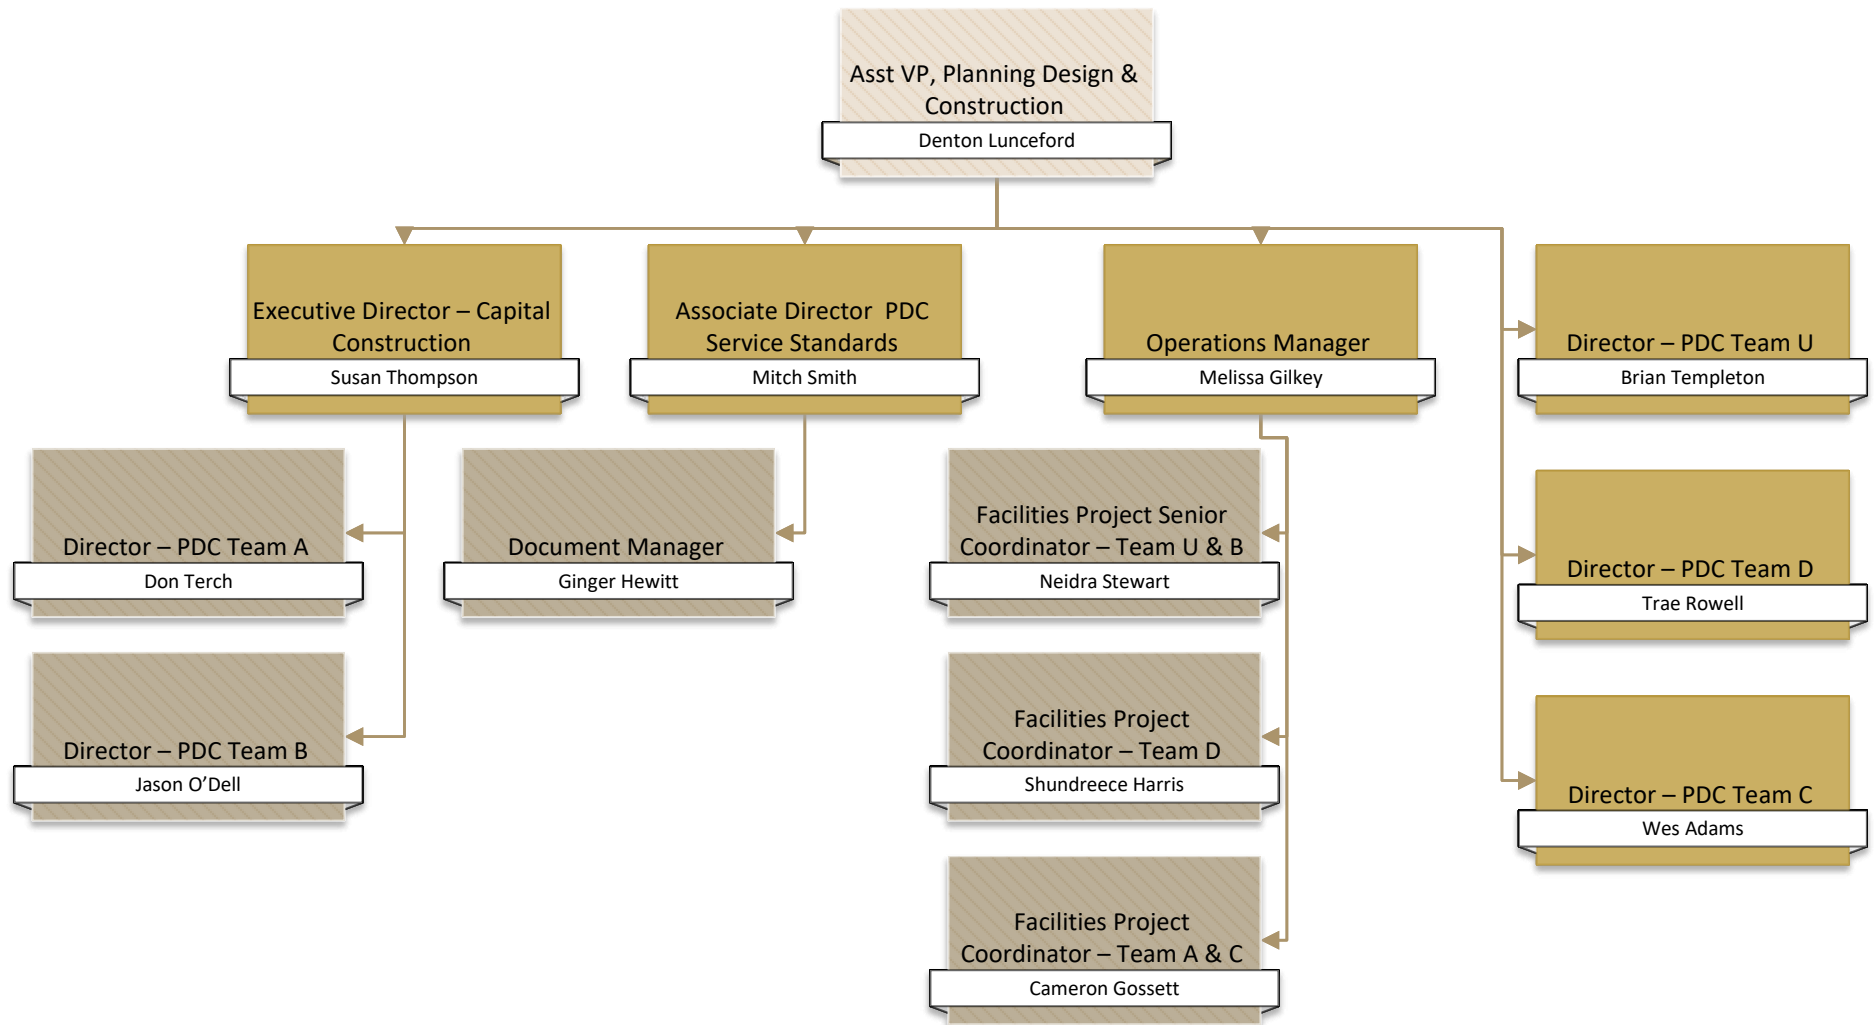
Asst VP, Planning Design & Construction
Denton Lunceford

Executive Director – Capital Construction
Susan Thompson

Associate Director PDC Service Standards
Mitch Smith

Operations Manager
Melissa Gilkey

Director – PDC Team U
Brian Templeton

Director – PDC Team A
Don Terch

Document Manager
Ginger Hewitt

Facilities Project Senior Coordinator – Team U & B
Neidra Stewart

Director – PDC Team D
Trae Rowell

Director – PDC Team B
Jason O'Dell

Facilities Project Coordinator – Team D
Shundreece Harris

Director – PDC Team C
Wes Adams

Facilities Project Coordinator – Team A & C
Cameron Gossett